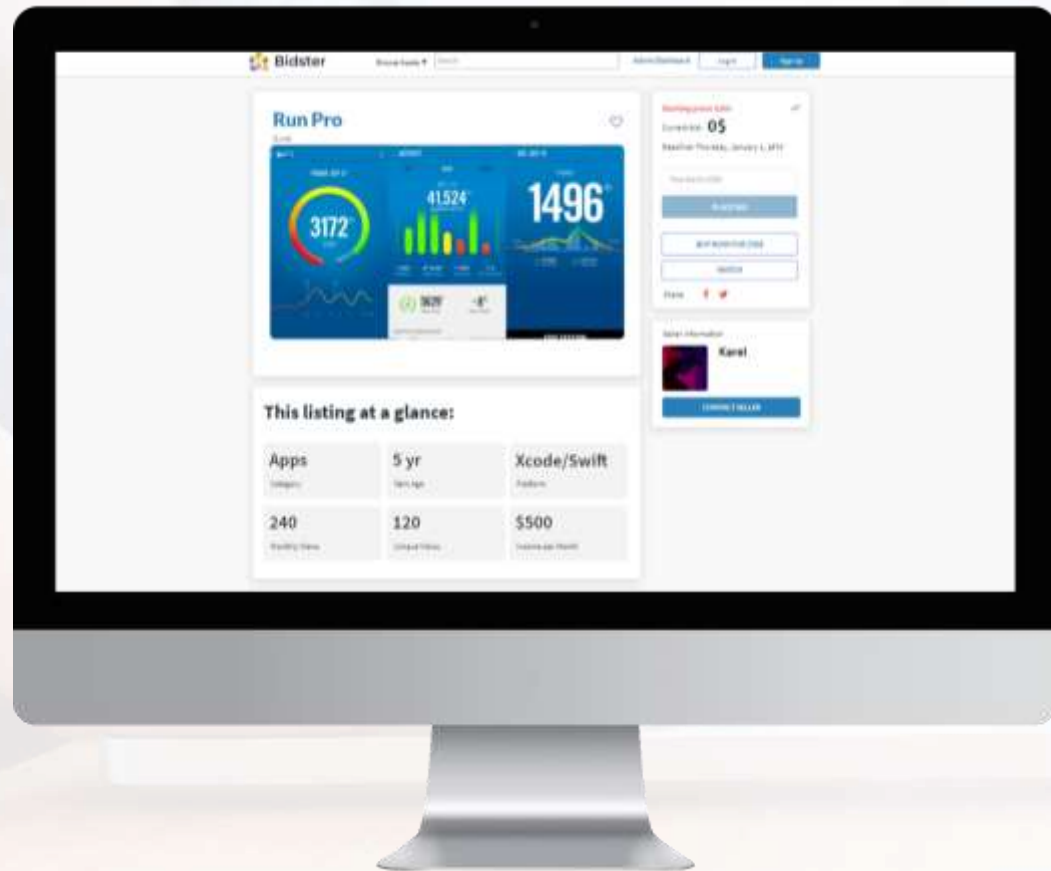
Bidster

Browse Assets ▾ Search

Admin Dashboard Login Sign Up

Run Pro

3172

41,524

1496

5629

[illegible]

Current bid: 0$

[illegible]

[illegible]

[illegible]

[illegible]

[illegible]

Share

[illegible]

Karel

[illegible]

This listing at a glance:

| Apps | 5 yr | Xcode/Swift |
|---|---|---|
| Category | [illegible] | Platform |
| 240 | 120 | $500 |
| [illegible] | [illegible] | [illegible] |